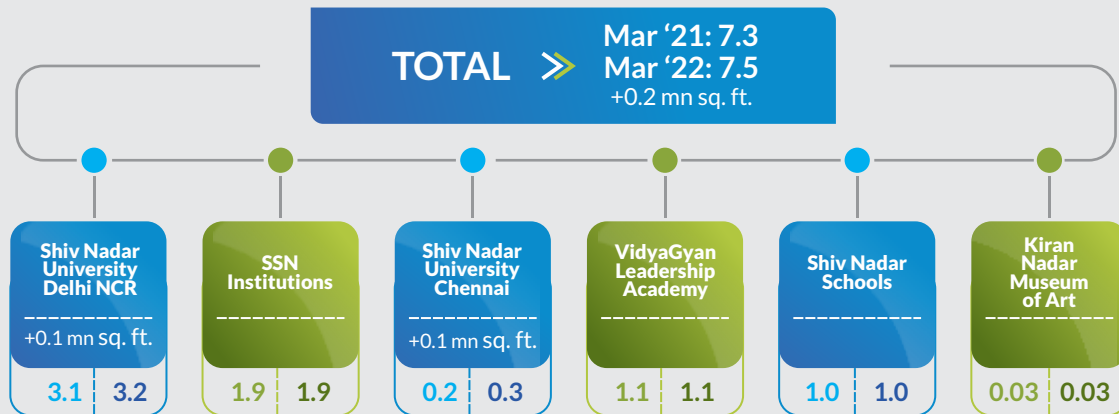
TOTAL Mar ‘21: 7.3 Mar ‘22: 7.5 +0.2 mn sq. ft.

Shiv Nadar University Delhi NCR
+0.1 mn sq. ft.
3.1 | 3.2

SSN Institutions
1.9 | 1.9

Shiv Nadar University Chennai
+0.1 mn sq. ft.
0.2 | 0.3

VidyaGyan Leadership Academy
1.1 | 1.1

Shiv Nadar Schools
1.0 | 1.0

Kiran Nadar Museum of Art
0.03 | 0.03